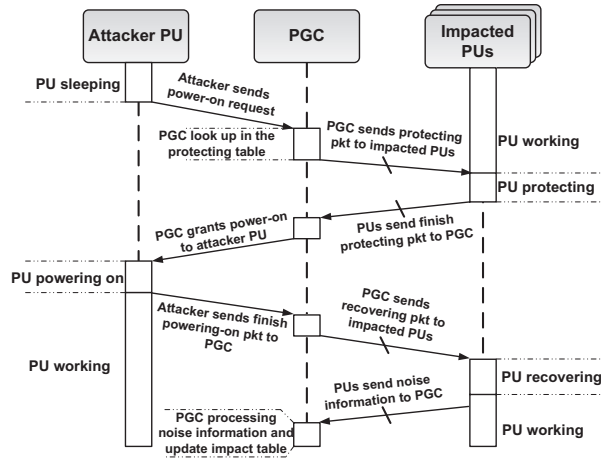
Attacker PU

PGC

Impacted PUs

PU sleeping

Attacker sends power-on request

PGC look up in the protecting table

PGC sends protecting pkt to impacted PUs

PU working

PU protecting

PGC grants power-on to attacker PU

PUs send finish protecting pkt to PGC

PU powering on

Attacker sends finish powering-on pkt to PGC

PGC sends recovering pkt to impacted PUs

PU working

PU recovering

PUs send noise information to PGC

PGC processing noise information and update impact table

PU working